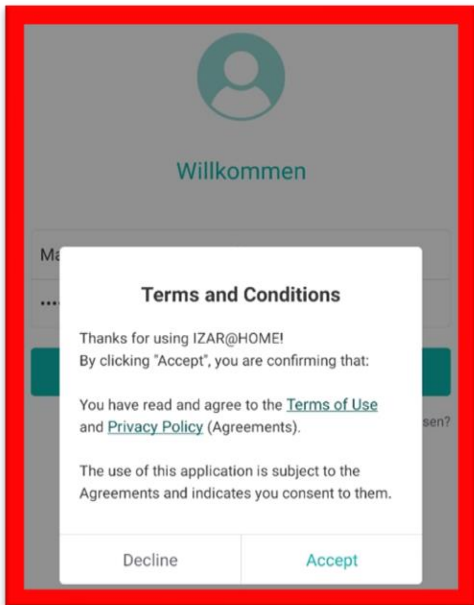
Willkommen

Ma

....

sen?

Terms and Conditions

Thanks for using IZAR@HOME!
By clicking "Accept", you are confirming that:

You have read and agree to the Terms of Use and Privacy Policy (Agreements).

The use of this application is subject to the Agreements and indicates you consent to them.

Decline

Accept